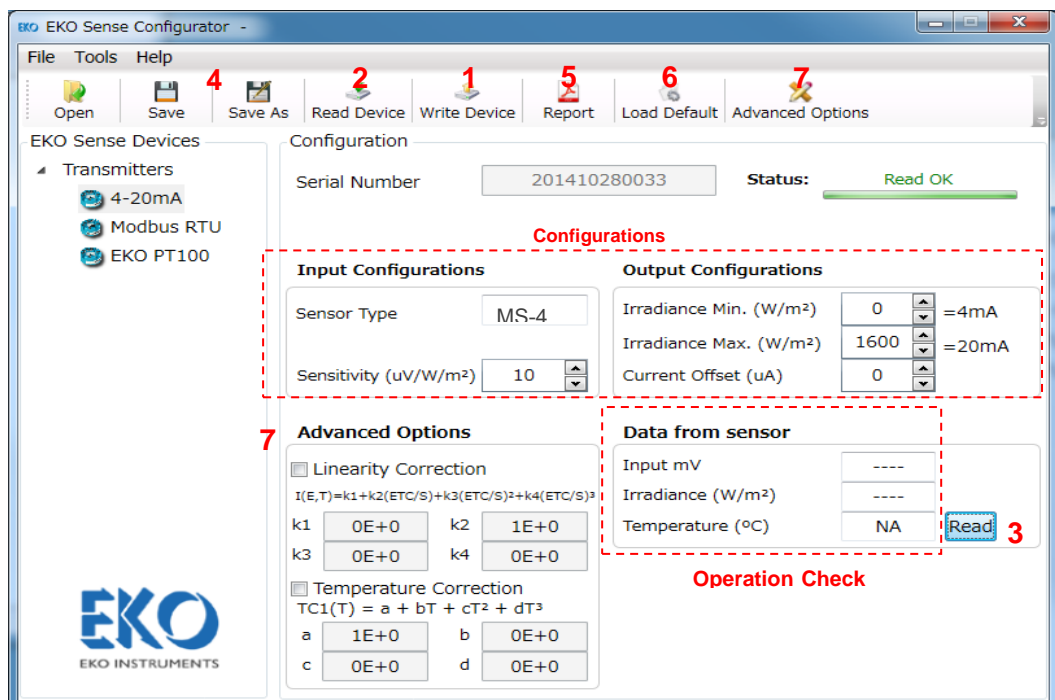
EKO EKO Sense Configurator -

File Tools Help

Open | Save | 4 Save As | 2 Read Device | 1 Write Device | 5 Report | 6 Load Default | 7 Advanced Options

EKO Sense Devices

Transmitters
4-20mA
Modbus RTU
EKO PT100

Configuration

Serial Number 201410280033

Status: Read OK

Configurations

Input Configurations

Sensor Type MS-4

Sensitivity (uV/W/m²) 10

Output Configurations

Irradiance Min. (W/m²) 0 =4mA

Irradiance Max. (W/m²) 1600 =20mA

Current Offset (uA) 0

7

Advanced Options

Linearity Correction

$I(E,T)=k1+k2(ETC/S)+k3(ETC/S)^2+k4(ETC/S)^3$

| k1 | 0E+0 | k2 | 1E+0 |
|---|---|---|---|
| k3 | 0E+0 | k4 | 0E+0 |

Temperature Correction

$TC1(T) = a + bT + cT^2 + dT^3$

| a | 1E+0 | b | 0E+0 |
|---|---|---|---|
| c | 0E+0 | d | 0E+0 |

Data from sensor

Input mV ----

Irradiance (W/m²) ----

Temperature (ºC) NA

Read 3

Operation Check

EKO
EKO INSTRUMENTS